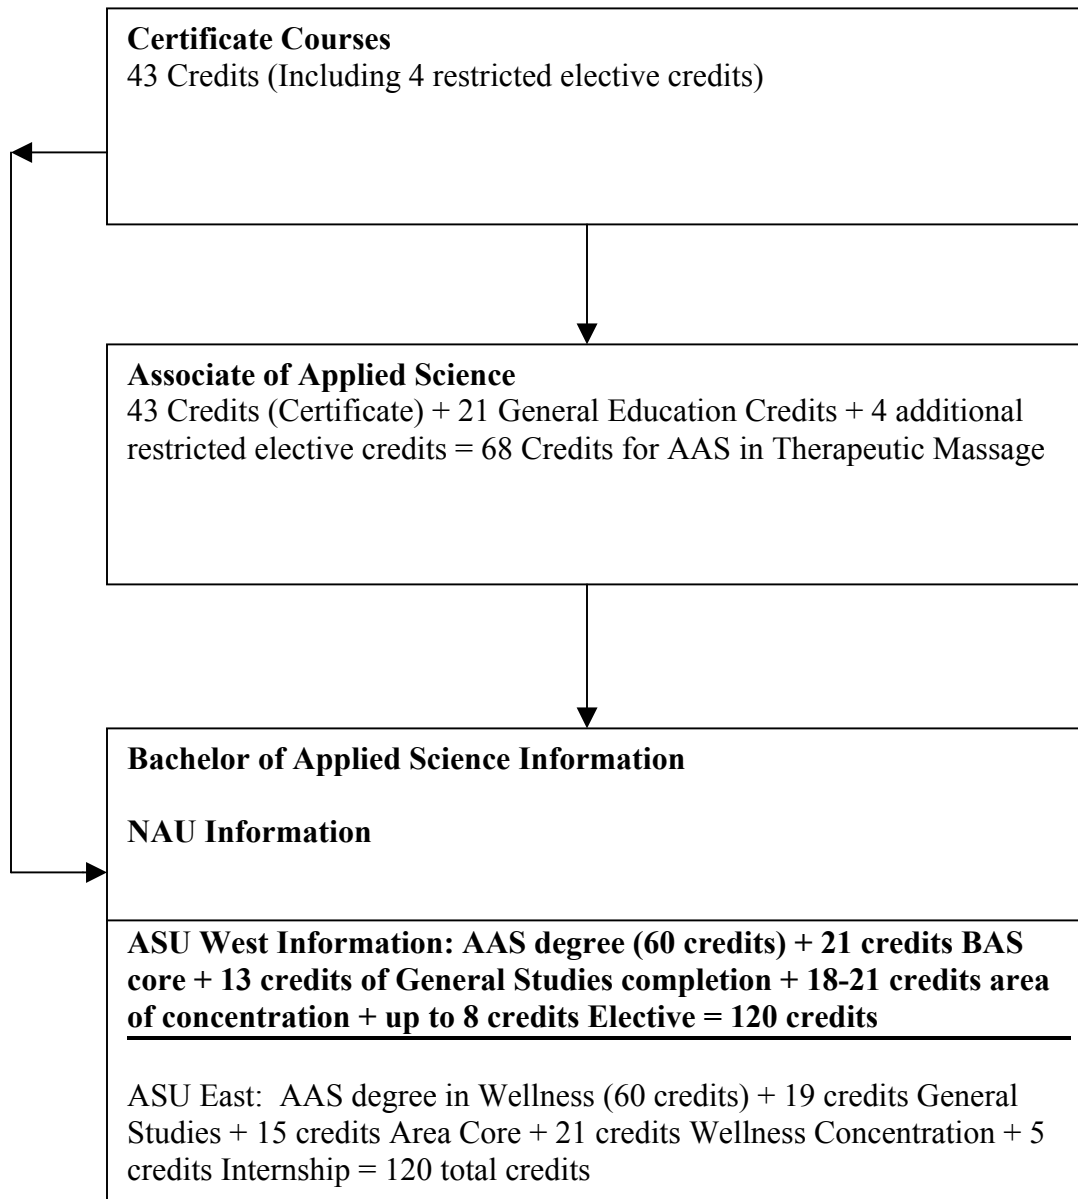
**Certificate Courses**
43 Credits (Including 4 restricted elective credits)

**Associate of Applied Science**
43 Credits (Certificate) + 21 General Education Credits + 4 additional restricted elective credits = 68 Credits for AAS in Therapeutic Massage

**Bachelor of Applied Science Information**

**NAU Information**

**ASU West Information: AAS degree (60 credits) + 21 credits BAS core + 13 credits of General Studies completion + 18-21 credits area of concentration + up to 8 credits Elective = 120 credits**

ASU East: AAS degree in Wellness (60 credits) + 19 credits General Studies + 15 credits Area Core + 21 credits Wellness Concentration + 5 credits Internship = 120 total credits